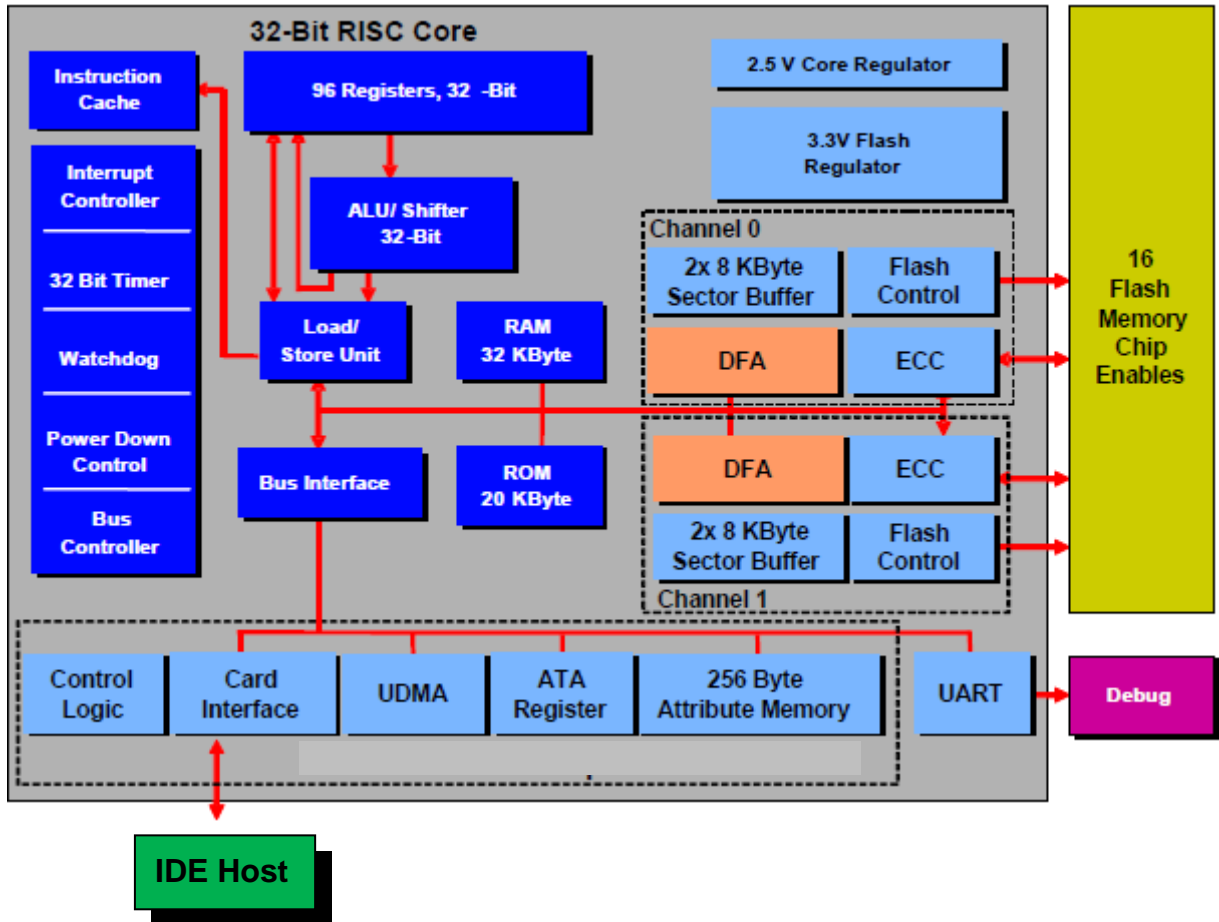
32-Bit RISC Core

Instruction Cache

96 Registers, 32 -Bit

2.5 V Core Regulator

3.3V Flash Regulator

Interrupt Controller

32 Bit Timer

Watchdog

Power Down Control

Bus Controller

ALU/ Shifter 32-Bit

Load/ Store Unit

RAM 32 KByte

Bus Interface

ROM 20 KByte

Channel 0

2x 8 KByte Sector Buffer

Flash Control

DFA

ECC

DFA

ECC

2x 8 KByte Sector Buffer

Flash Control

Channel 1

16 Flash Memory Chip Enables

Control Logic

Card Interface

UDMA

ATA Register

256 Byte Attribute Memory

UART

Debug

IDE Host